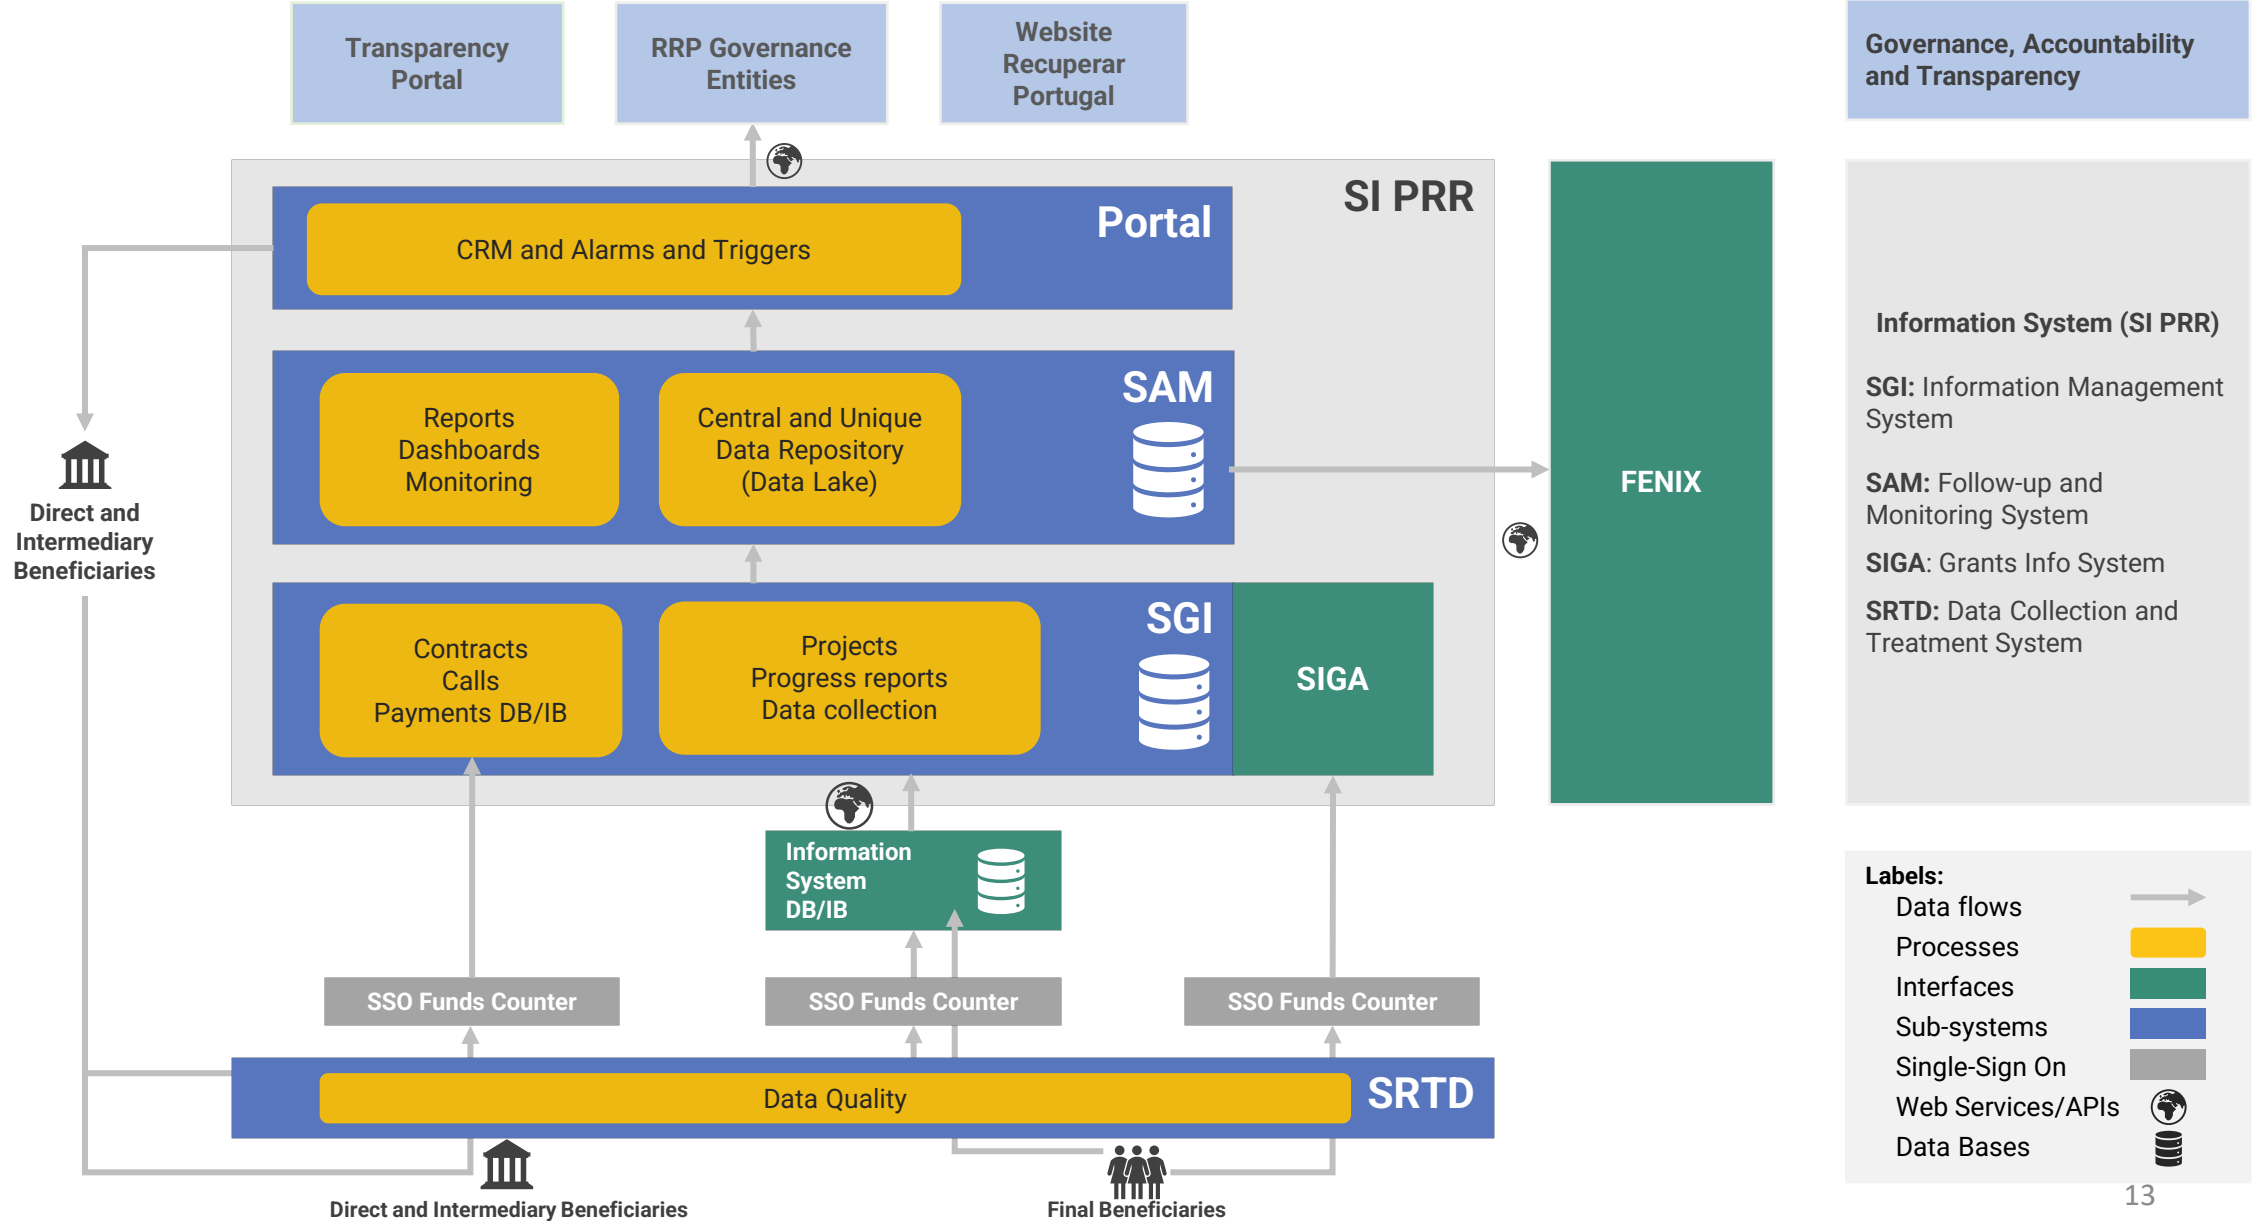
Transparency Portal

RRP Governance Entities

Website Recuperar Portugal

Governance, Accountability and Transparency

SI PRR

Portal

CRM and Alarms and Triggers

SAM

Reports
Dashboards
Monitoring

Central and Unique
Data Repository
(Data Lake)

SGI

Contracts
Calls
Payments DB/IB

Projects
Progress reports
Data collection

SIGA

FENIX

Direct and Intermediary Beneficiaries

Information System DB/IB

SSO Funds Counter

SSO Funds Counter

SSO Funds Counter

Data Quality

SRTD

Direct and Intermediary Beneficiaries

Final Beneficiaries

Information System (SI PRR)

**SGI:** Information Management System

**SAM:** Follow-up and Monitoring System

**SIGA**: Grants Info System

**SRTD:** Data Collection and Treatment System

Labels:
Data flows
Processes
Interfaces
Sub-systems
Single-Sign On
Web Services/APIs
Data Bases

13